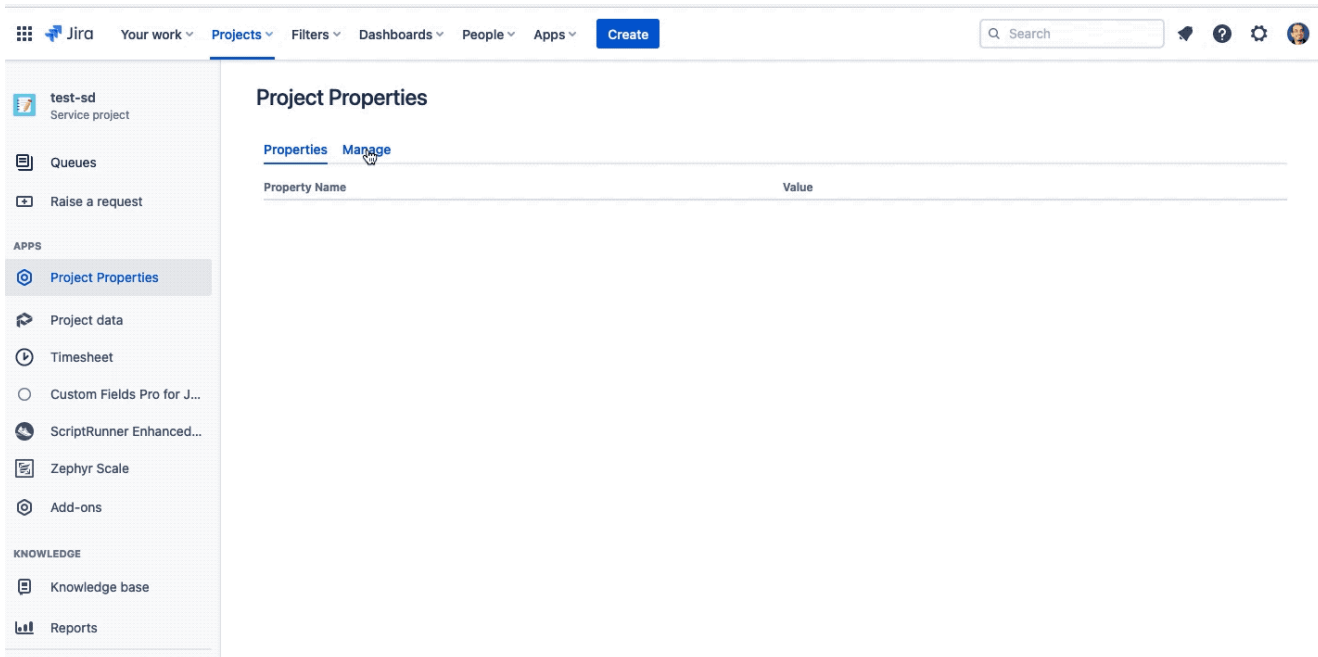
Jira Your work Projects Filters Dashboards People Apps Create

Search

test-sd
Service project

Queues

Raise a request

APPS

Project Properties

Project data

Timesheet

Custom Fields Pro for J...

ScriptRunner Enhanced...

Zephyr Scale

Add-ons

KNOWLEDGE

Knowledge base

Reports

Project Properties

Properties Manage

| Property Name | Value |
|---|---|